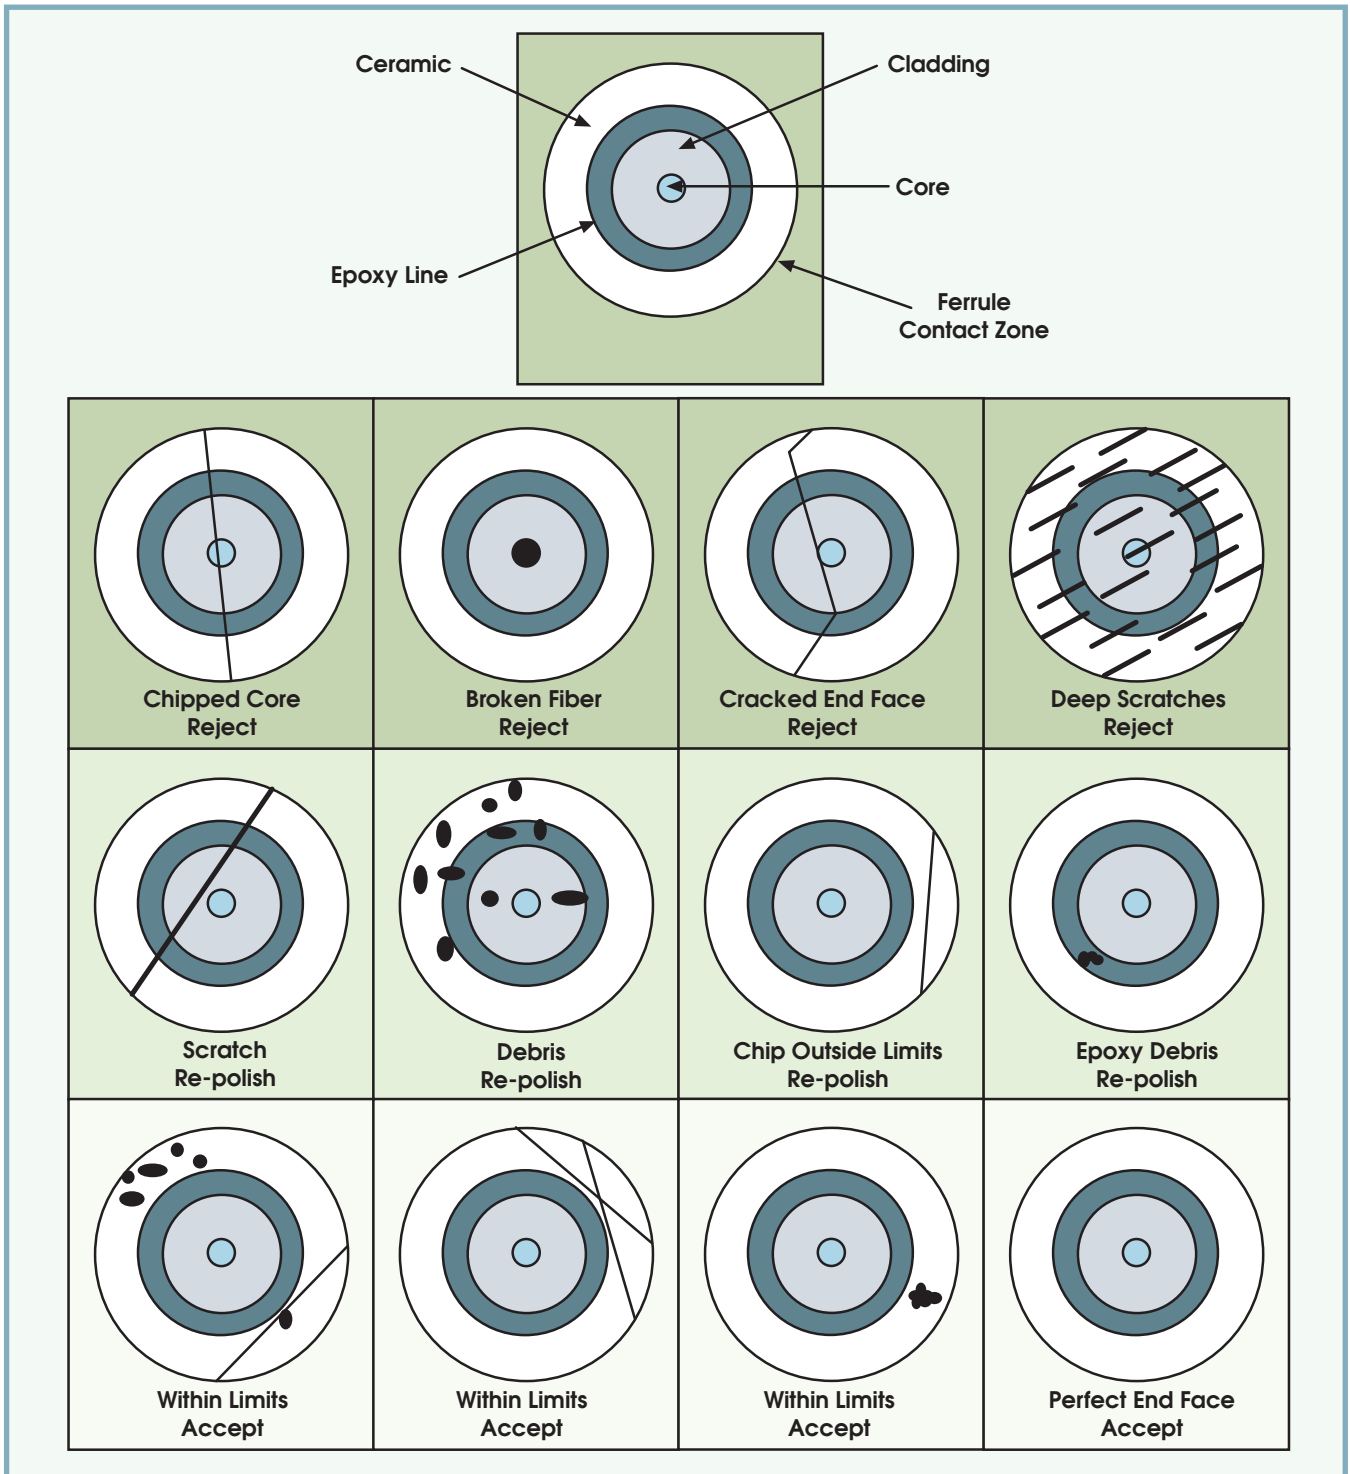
Ceramic

Cladding

Core

Epoxy Line

Ferrule Contact Zone

| Chipped Core<br>Reject | Broken Fiber<br>Reject | Cracked End Face<br>Reject | Deep Scratches<br>Reject |
|---|---|---|---|
| Scratch<br>Re-polish | Debris<br>Re-polish | Chip Outside Limits<br>Re-polish | Epoxy Debris<br>Re-polish |
| Within Limits<br>Accept | Within Limits<br>Accept | Within Limits<br>Accept | Perfect End Face<br>Accept |